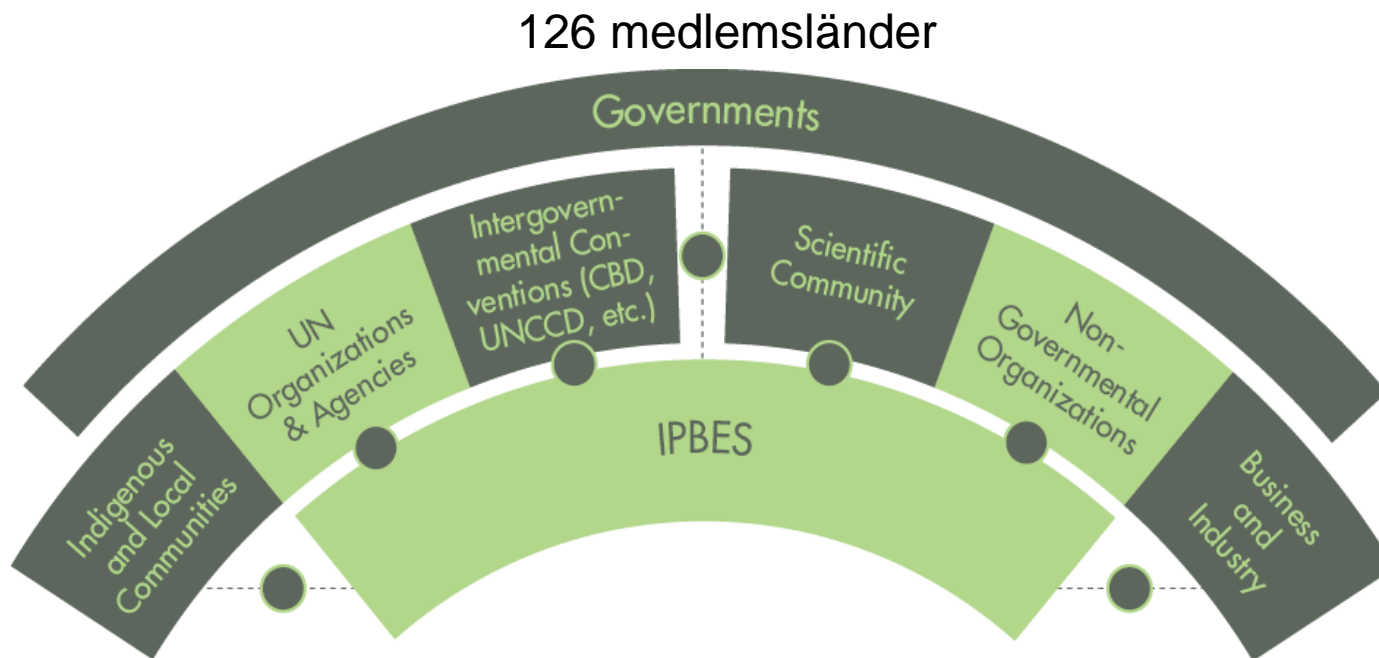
126 medlemsländer

Governments

Indigenous and Local Communities

UN Organizations & Agencies

Intergovernmental Conventions (CBD, UNCCD, etc.)

Scientific Community

Non-Governmental Organizations

Business and Industry

IPBES